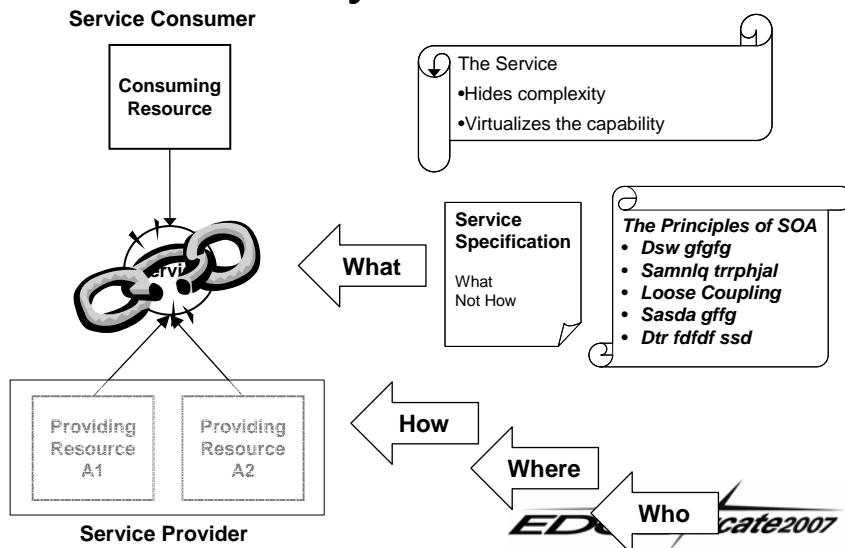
Service Consumer

Consuming Resource

The Service
•Hides complexity
•Virtualizes the capability

Servi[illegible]

What

Service Specification
What
Not How

The Principles of SOA
• Dsw gfgfg
• Samnlq trrphjal
• Loose Coupling
• Sasda gffg
• Dtr fdfdf ssd

Providing Resource A1

Providing Resource A2

How

Where

Who

ED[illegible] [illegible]cate2007

Service Provider